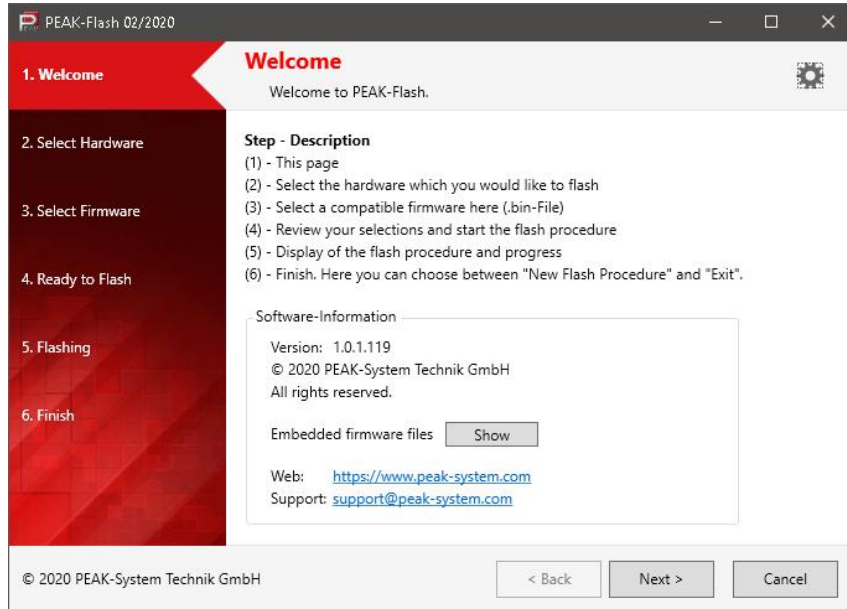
PEAK-Flash 02/2020

1. Welcome

2. Select Hardware

3. Select Firmware

4. Ready to Flash

5. Flashing

6. Finish

Welcome

Welcome to PEAK-Flash.

Step - Description
(1) - This page
(2) - Select the hardware which you would like to flash
(3) - Select a compatible firmware here (.bin-File)
(4) - Review your selections and start the flash procedure
(5) - Display of the flash procedure and progress
(6) - Finish. Here you can choose between "New Flash Procedure" and "Exit".

Software-Information

Version: 1.0.1.119
© 2020 PEAK-System Technik GmbH
All rights reserved.

Embedded firmware files Show

Web: https://www.peak-system.com
Support: support@peak-system.com

© 2020 PEAK-System Technik GmbH

< Back Next > Cancel